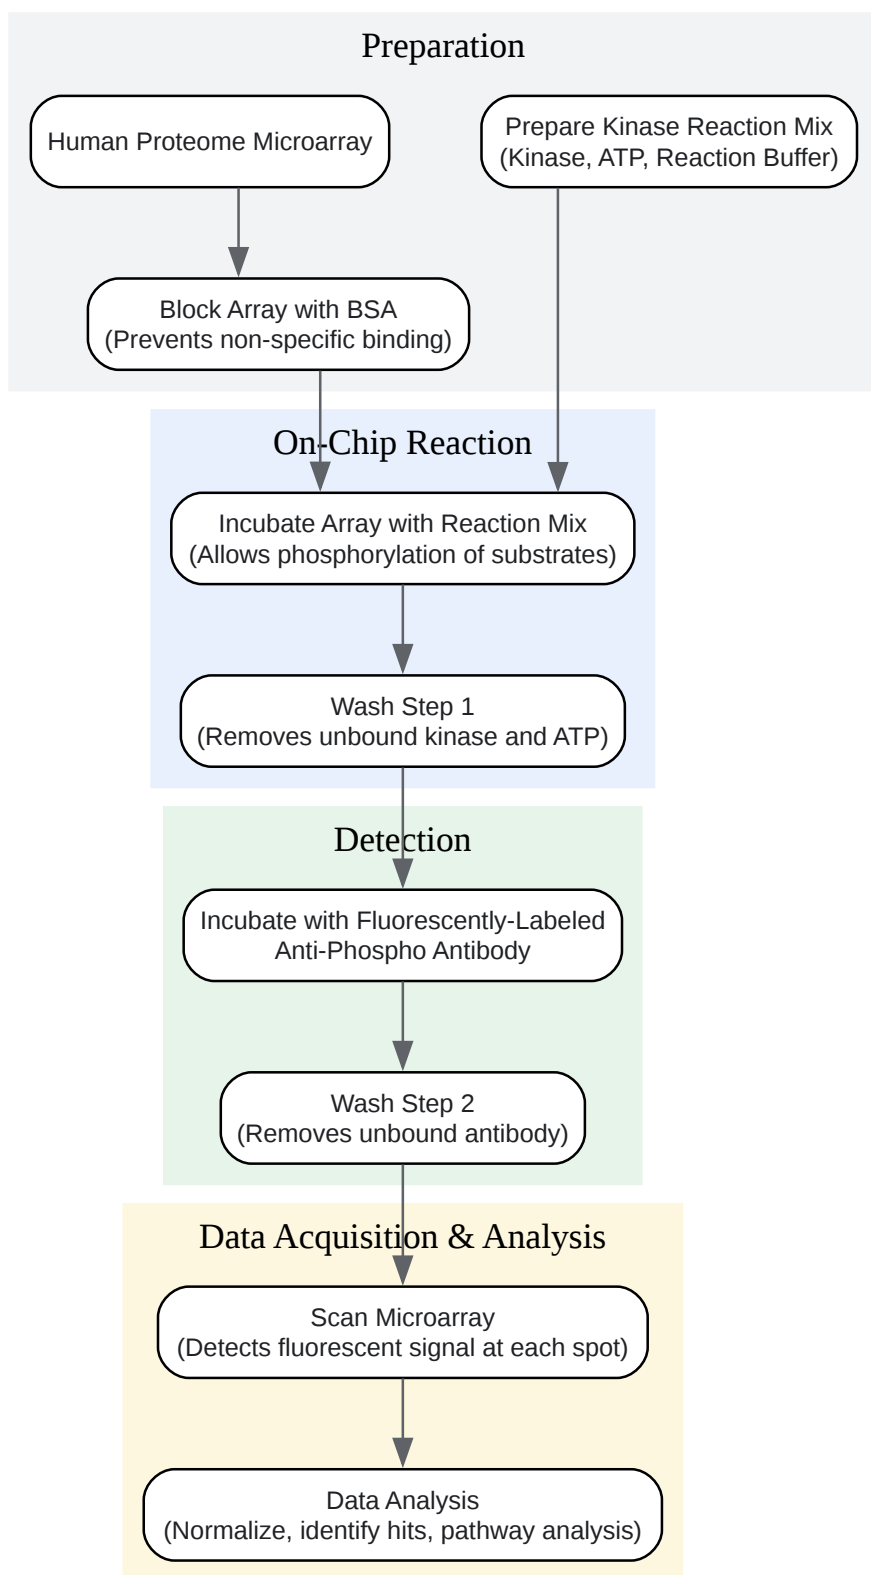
Preparation

Human Proteome Microarray

Prepare Kinase Reaction Mix
(Kinase, ATP, Reaction Buffer)

Block Array with BSA
(Prevents non-specific binding)

On-Chip Reaction

Incubate Array with Reaction Mix
(Allows phosphorylation of substrates)

Wash Step 1
(Removes unbound kinase and ATP)

Detection

Incubate with Fluorescently-Labeled
Anti-Phospho Antibody

Wash Step 2
(Removes unbound antibody)

Data Acquisition & Analysis

Scan Microarray
(Detects fluorescent signal at each spot)

Data Analysis
(Normalize, identify hits, pathway analysis)